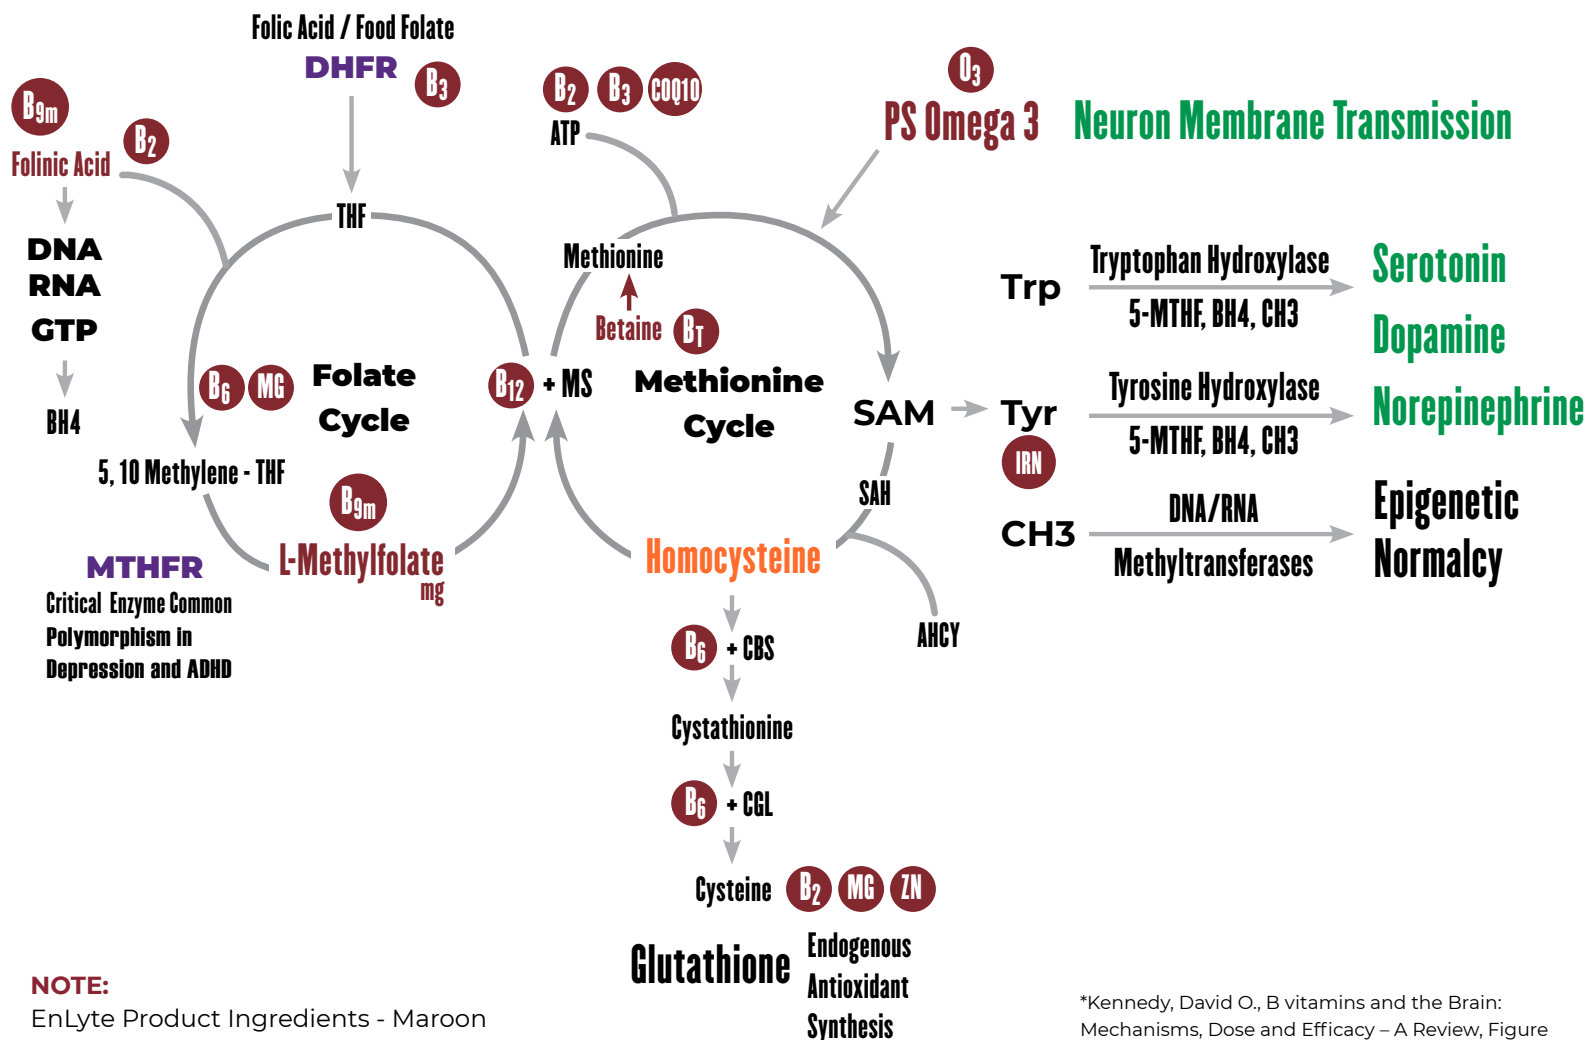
Folic Acid / Food Folate
DHFR
$B_3$
$B_{9m}$
Folinic Acid
$B_2$
DNA
RNA
GTP
BH4
THF
$B_6$ MG
Folate Cycle
5, 10 Methylene - THF
$B_{9m}$
L-Methylfolate
mg
MTHFR
Critical Enzyme Common Polymorphism in Depression and ADHD
$B_2$ $B_3$ COQ10
ATP
Methionine
Betaine $B_T$
$B_{12}$ + MS
Methionine Cycle
$O_3$
PS Omega 3
Neuron Membrane Transmission
SAM
SAH
Homocysteine
AHCY
$B_6$ + CBS
Cystathionine
$B_6$ + CGL
Cysteine $B_2$ MG ZN
Glutathione
Endogenous Antioxidant Synthesis
Trp
Tryptophan Hydroxylase
5-MTHF, BH4, CH3
Serotonin
Dopamine
Tyr
IRN
Tyrosine Hydroxylase
5-MTHF, BH4, CH3
Norepinephrine
CH3
DNA/RNA
Methyltransferases
Epigenetic Normalcy
NOTE:
EnLyte Product Ingredients - Maroon
*Kennedy, David O., B vitamins and the Brain: Mechanisms, Dose and Efficacy – A Review, Figure